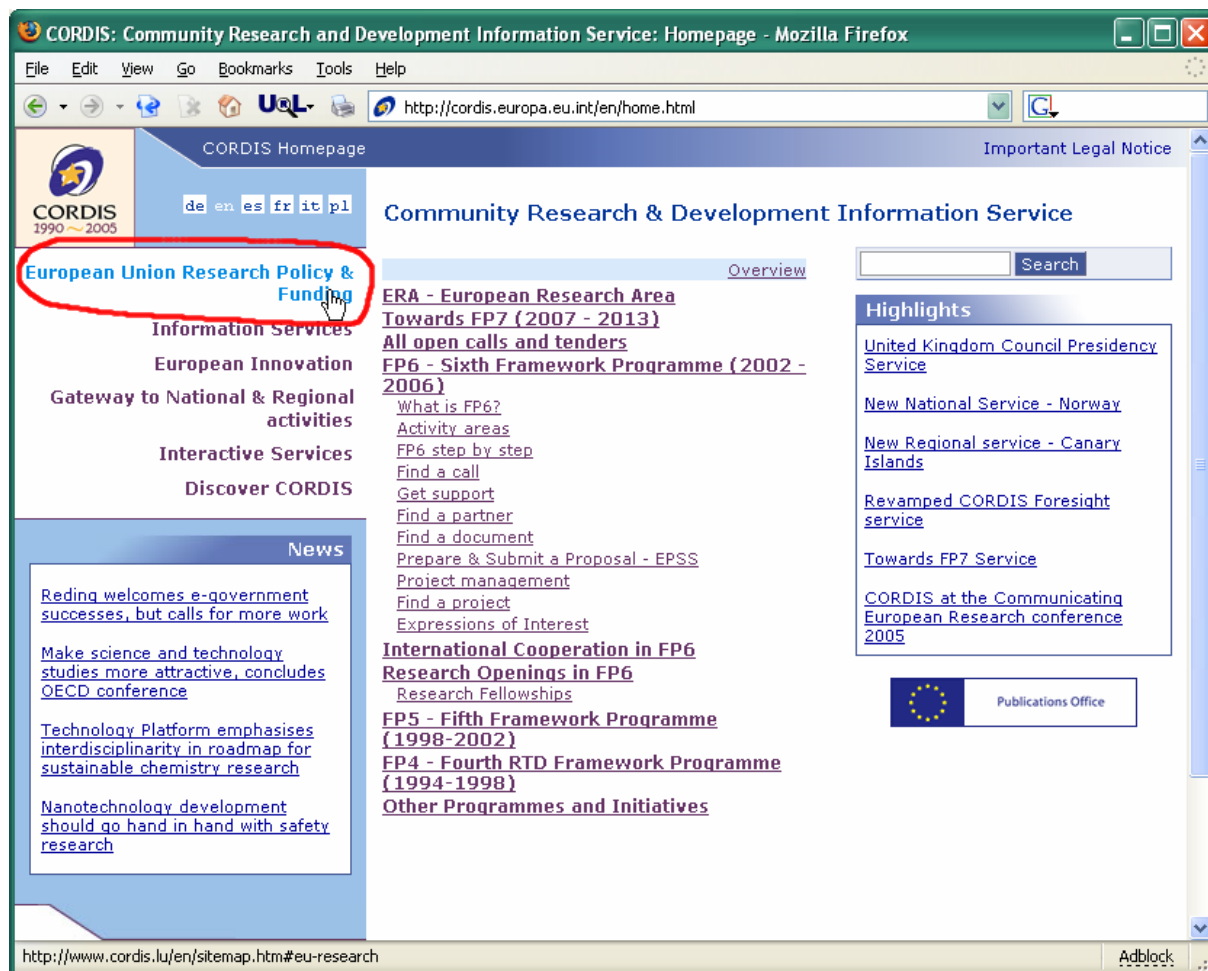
CORDIS: Community Research and Development Information Service: Homepage - Mozilla Firefox

File Edit View Go Bookmarks Tools Help

UQL

http://cordis.europa.eu.int/en/home.html

CORDIS Homepage

Important Legal Notice

CORDIS 1990 ~ 2005

de en es fr it pl

Community Research & Development Information Service

European Union Research Policy & Funding

Information Services

European Innovation

Gateway to National & Regional activities

Interactive Services

Discover CORDIS

News

Reding welcomes e-government successes, but calls for more work

Make science and technology studies more attractive, concludes OECD conference

Technology Platform emphasises interdisciplinarity in roadmap for sustainable chemistry research

Nanotechnology development should go hand in hand with safety research

Overview

ERA - European Research Area
Towards FP7 (2007 - 2013)
All open calls and tenders
FP6 - Sixth Framework Programme (2002 - 2006)
What is FP6?
Activity areas
FP6 step by step
Find a call
Get support
Find a partner
Find a document
Prepare & Submit a Proposal - EPSS
Project management
Find a project
Expressions of Interest
International Cooperation in FP6
Research Openings in FP6
Research Fellowships
FP5 - Fifth Framework Programme (1998-2002)
FP4 - Fourth RTD Framework Programme (1994-1998)
Other Programmes and Initiatives

Search

Highlights

United Kingdom Council Presidency Service

New National Service - Norway

New Regional service - Canary Islands

Revamped CORDIS Foresight service

Towards FP7 Service

CORDIS at the Communicating European Research conference 2005

Publications Office

http://www.cordis.lu/en/sitemap.htm#eu-research

Adblock